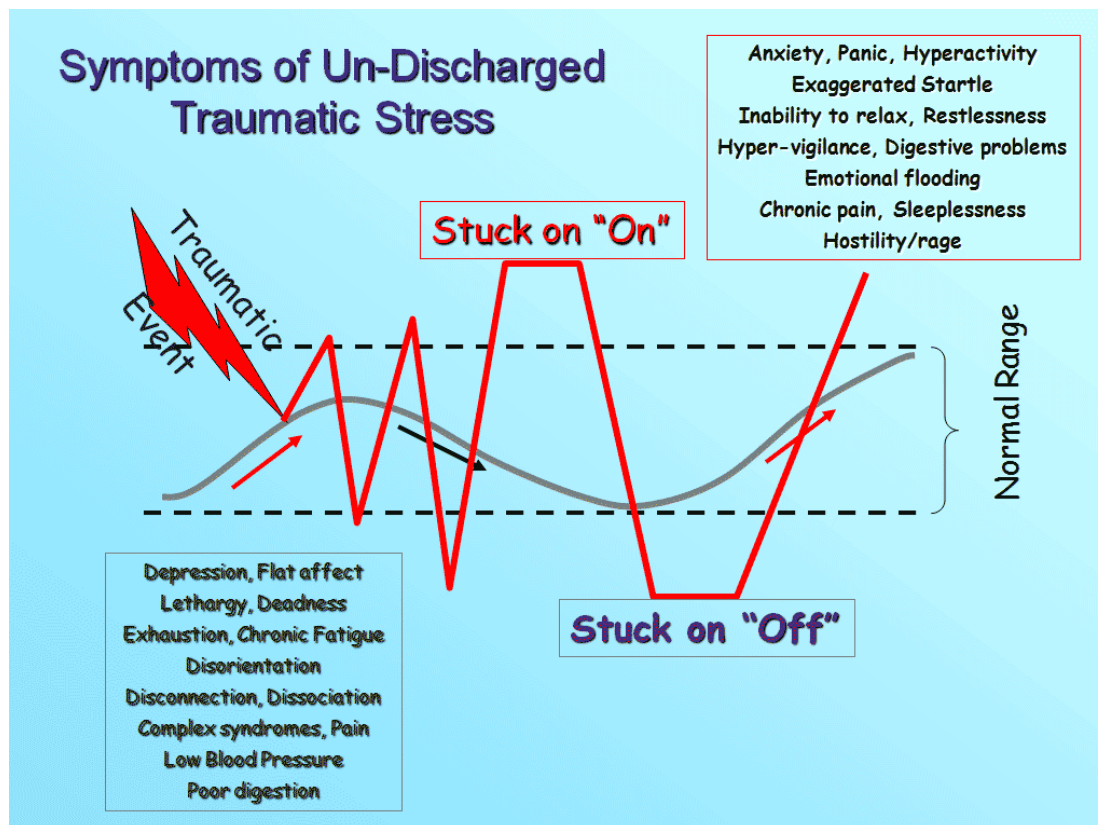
Symptoms of Un-Discharged Traumatic Stress

Anxiety, Panic, Hyperactivity
Exaggerated Startle
Inability to relax, Restlessness
Hyper-vigilance, Digestive problems
Emotional flooding
Chronic pain, Sleeplessness
Hostility/rage

Traumatic Event

Stuck on "On"

Normal Range

Stuck on "Off"

Depression, Flat affect
Lethargy, Deadness
Exhaustion, Chronic Fatigue
Disorientation
Disconnection, Dissociation
Complex syndromes, Pain
Low Blood Pressure
Poor digestion